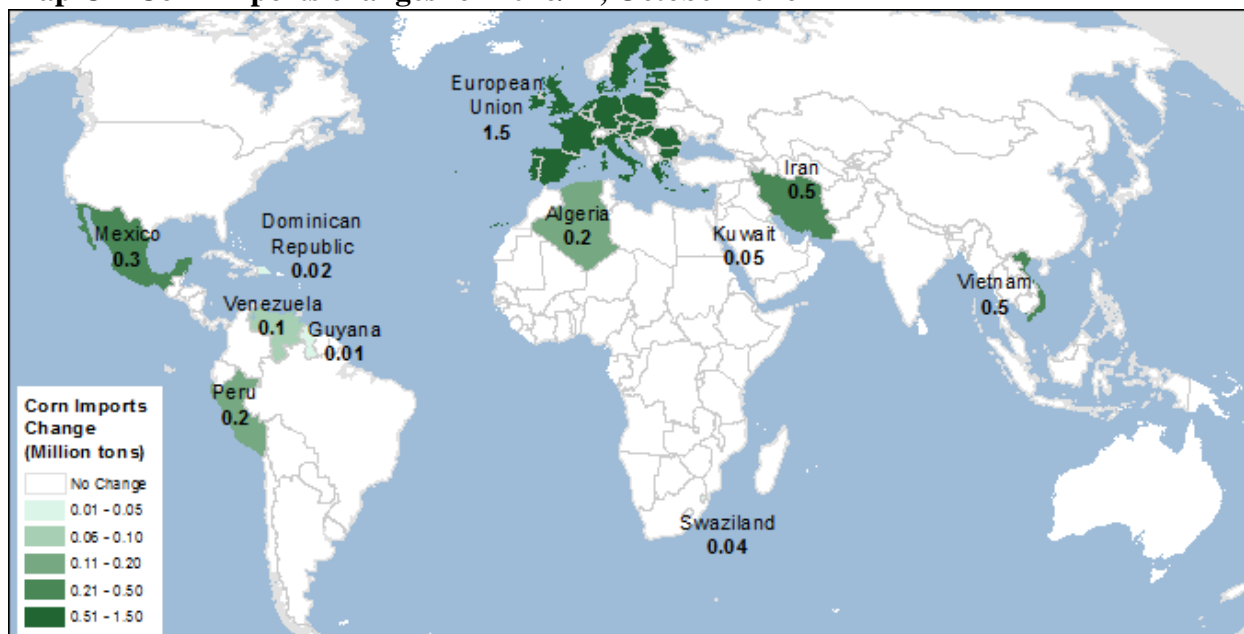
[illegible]

European Union
1.5

Iran
0.5

Mexico
0.3

Dominican Republic
0.02

Algeria
0.2

Kuwait
0.05

Vietnam
0.5

Venezuela
0.1

Guyana
0.01

Peru
0.2

Swaziland
0.04

Corn Imports Change (Million tons)
No Change
0.01 - 0.05
0.06 - 0.10
0.11 - 0.20
0.21 - 0.50
0.51 - 1.50